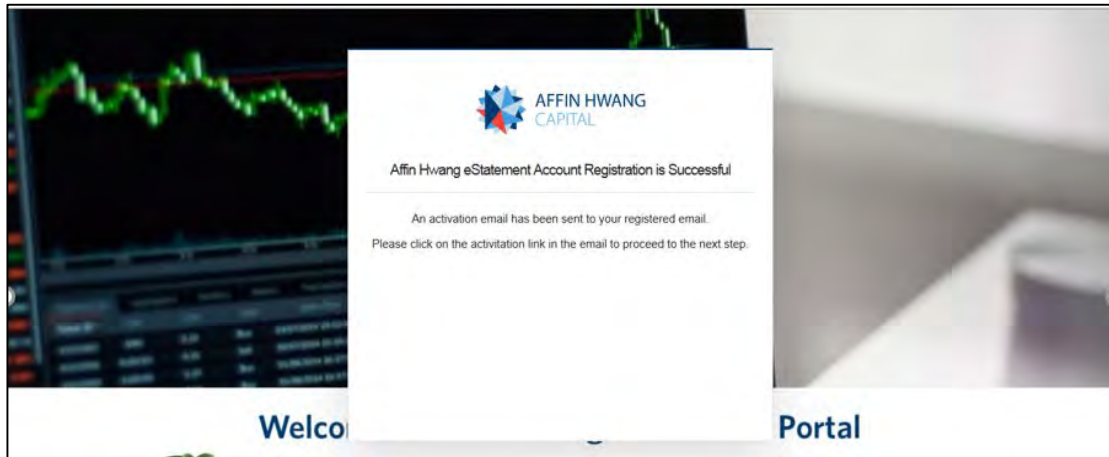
AFFIN HWANG
CAPITAL

Affin Hwang eStatement Account Registration is Successful

An activation email has been sent to your registered email.

Please click on the activitation link in the email to proceed to the next step.

Welco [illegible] Portal